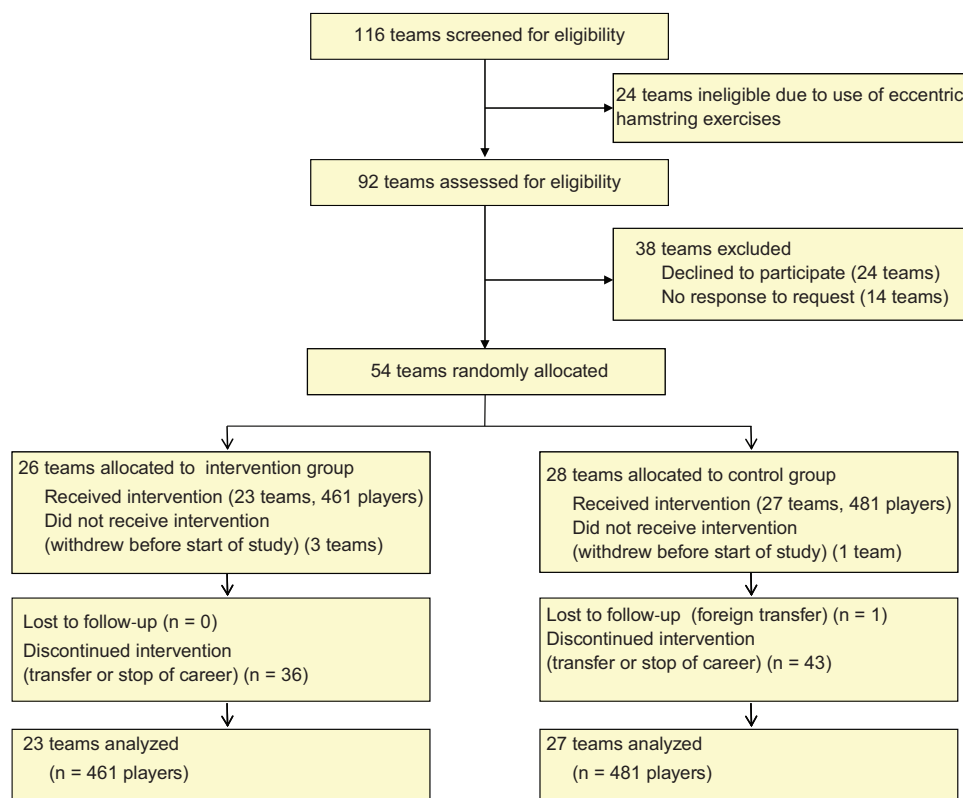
116 teams screened for eligibility

24 teams ineligible due to use of eccentric hamstring exercises

92 teams assessed for eligibility

38 teams excluded
Declined to participate (24 teams)
No response to request (14 teams)

54 teams randomly allocated

26 teams allocated to intervention group
Received intervention (23 teams, 461 players)
Did not receive intervention
(withdrew before start of study) (3 teams)

Lost to follow-up (n = 0)
Discontinued intervention
(transfer or stop of career) (n = 36)

23 teams analyzed
(n = 461 players)

28 teams allocated to control group
Received intervention (27 teams, 481 players)
Did not receive intervention
(withdrew before start of study) (1 team)

Lost to follow-up (foreign transfer) (n = 1)
Discontinued intervention
(transfer or stop of career) (n = 43)

27 teams analyzed
(n = 481 players)